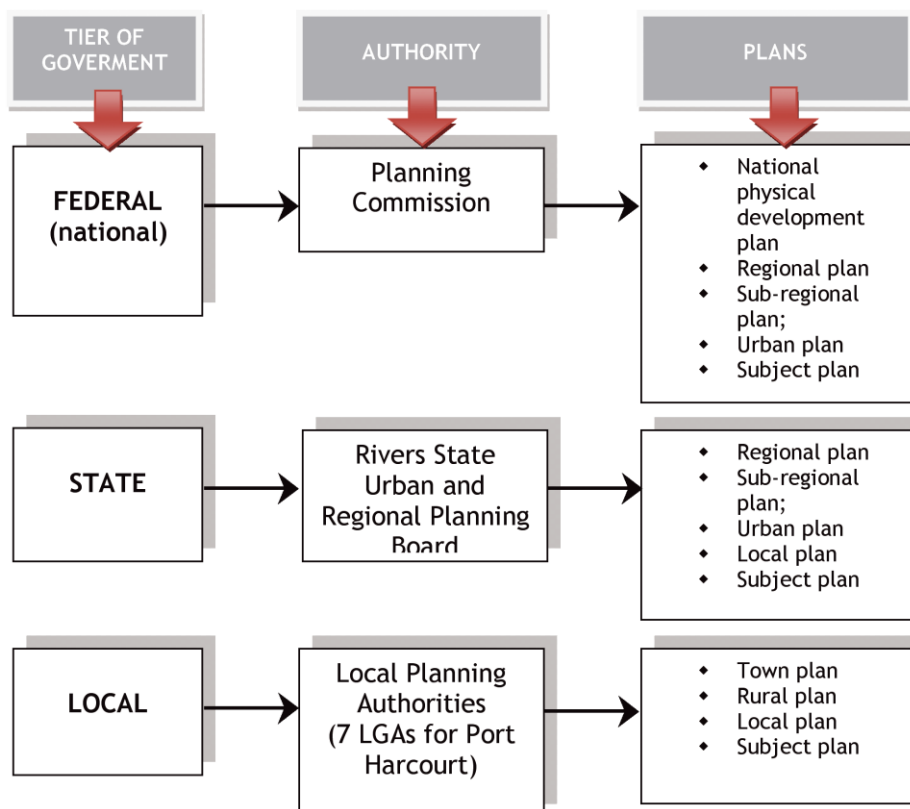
TIER OF GOVERMENT

AUTHORITY

PLANS

FEDERAL (national)

Planning Commission

- National physical development plan
- Regional plan
- Sub-regional plan;
- Urban plan
- Subject plan

STATE

Rivers State Urban and Regional Planning Board

- Regional plan
- Sub-regional plan;
- Urban plan
- Local plan
- Subject plan

LOCAL

Local Planning Authorities (7 LGAs for Port Harcourt)

- Town plan
- Rural plan
- Local plan
- Subject plan